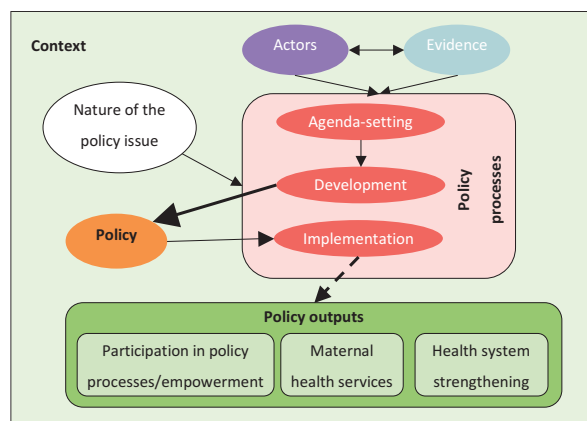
Context

Actors

Evidence

Nature of the policy issue

Agenda-setting

Development

Implementation

Policy processes

Policy

Policy outputs

Participation in policy processes/empowerment

Maternal health services

Health system strengthening